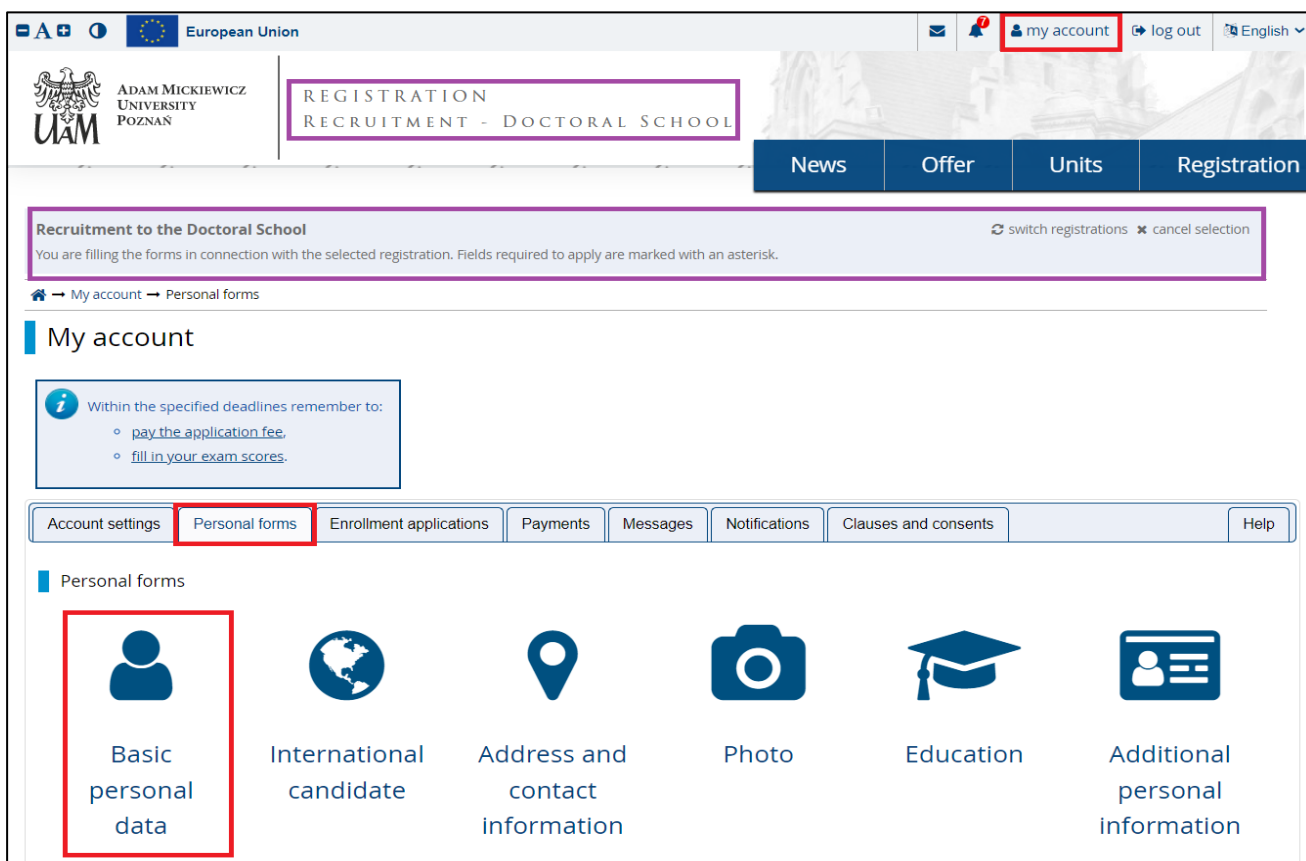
A

European Union

7

my account

log out

English

Adam Mickiewicz University Poznań

UAM

REGISTRATION
RECRUITMENT - DOCTORAL SCHOOL

News | Offer | Units | Registration

Recruitment to the Doctoral School
You are filling the forms in connection with the selected registration. Fields required to apply are marked with an asterisk.

switch registrations

cancel selection

→ My account → Personal forms

My account

Within the specified deadlines remember to:
- pay the application fee,
- fill in your exam scores.

Account settings | Personal forms | Enrollment applications | Payments | Messages | Notifications | Clauses and consents | Help

Personal forms

Basic personal data

International candidate

Address and contact information

Photo

Education

Additional personal information